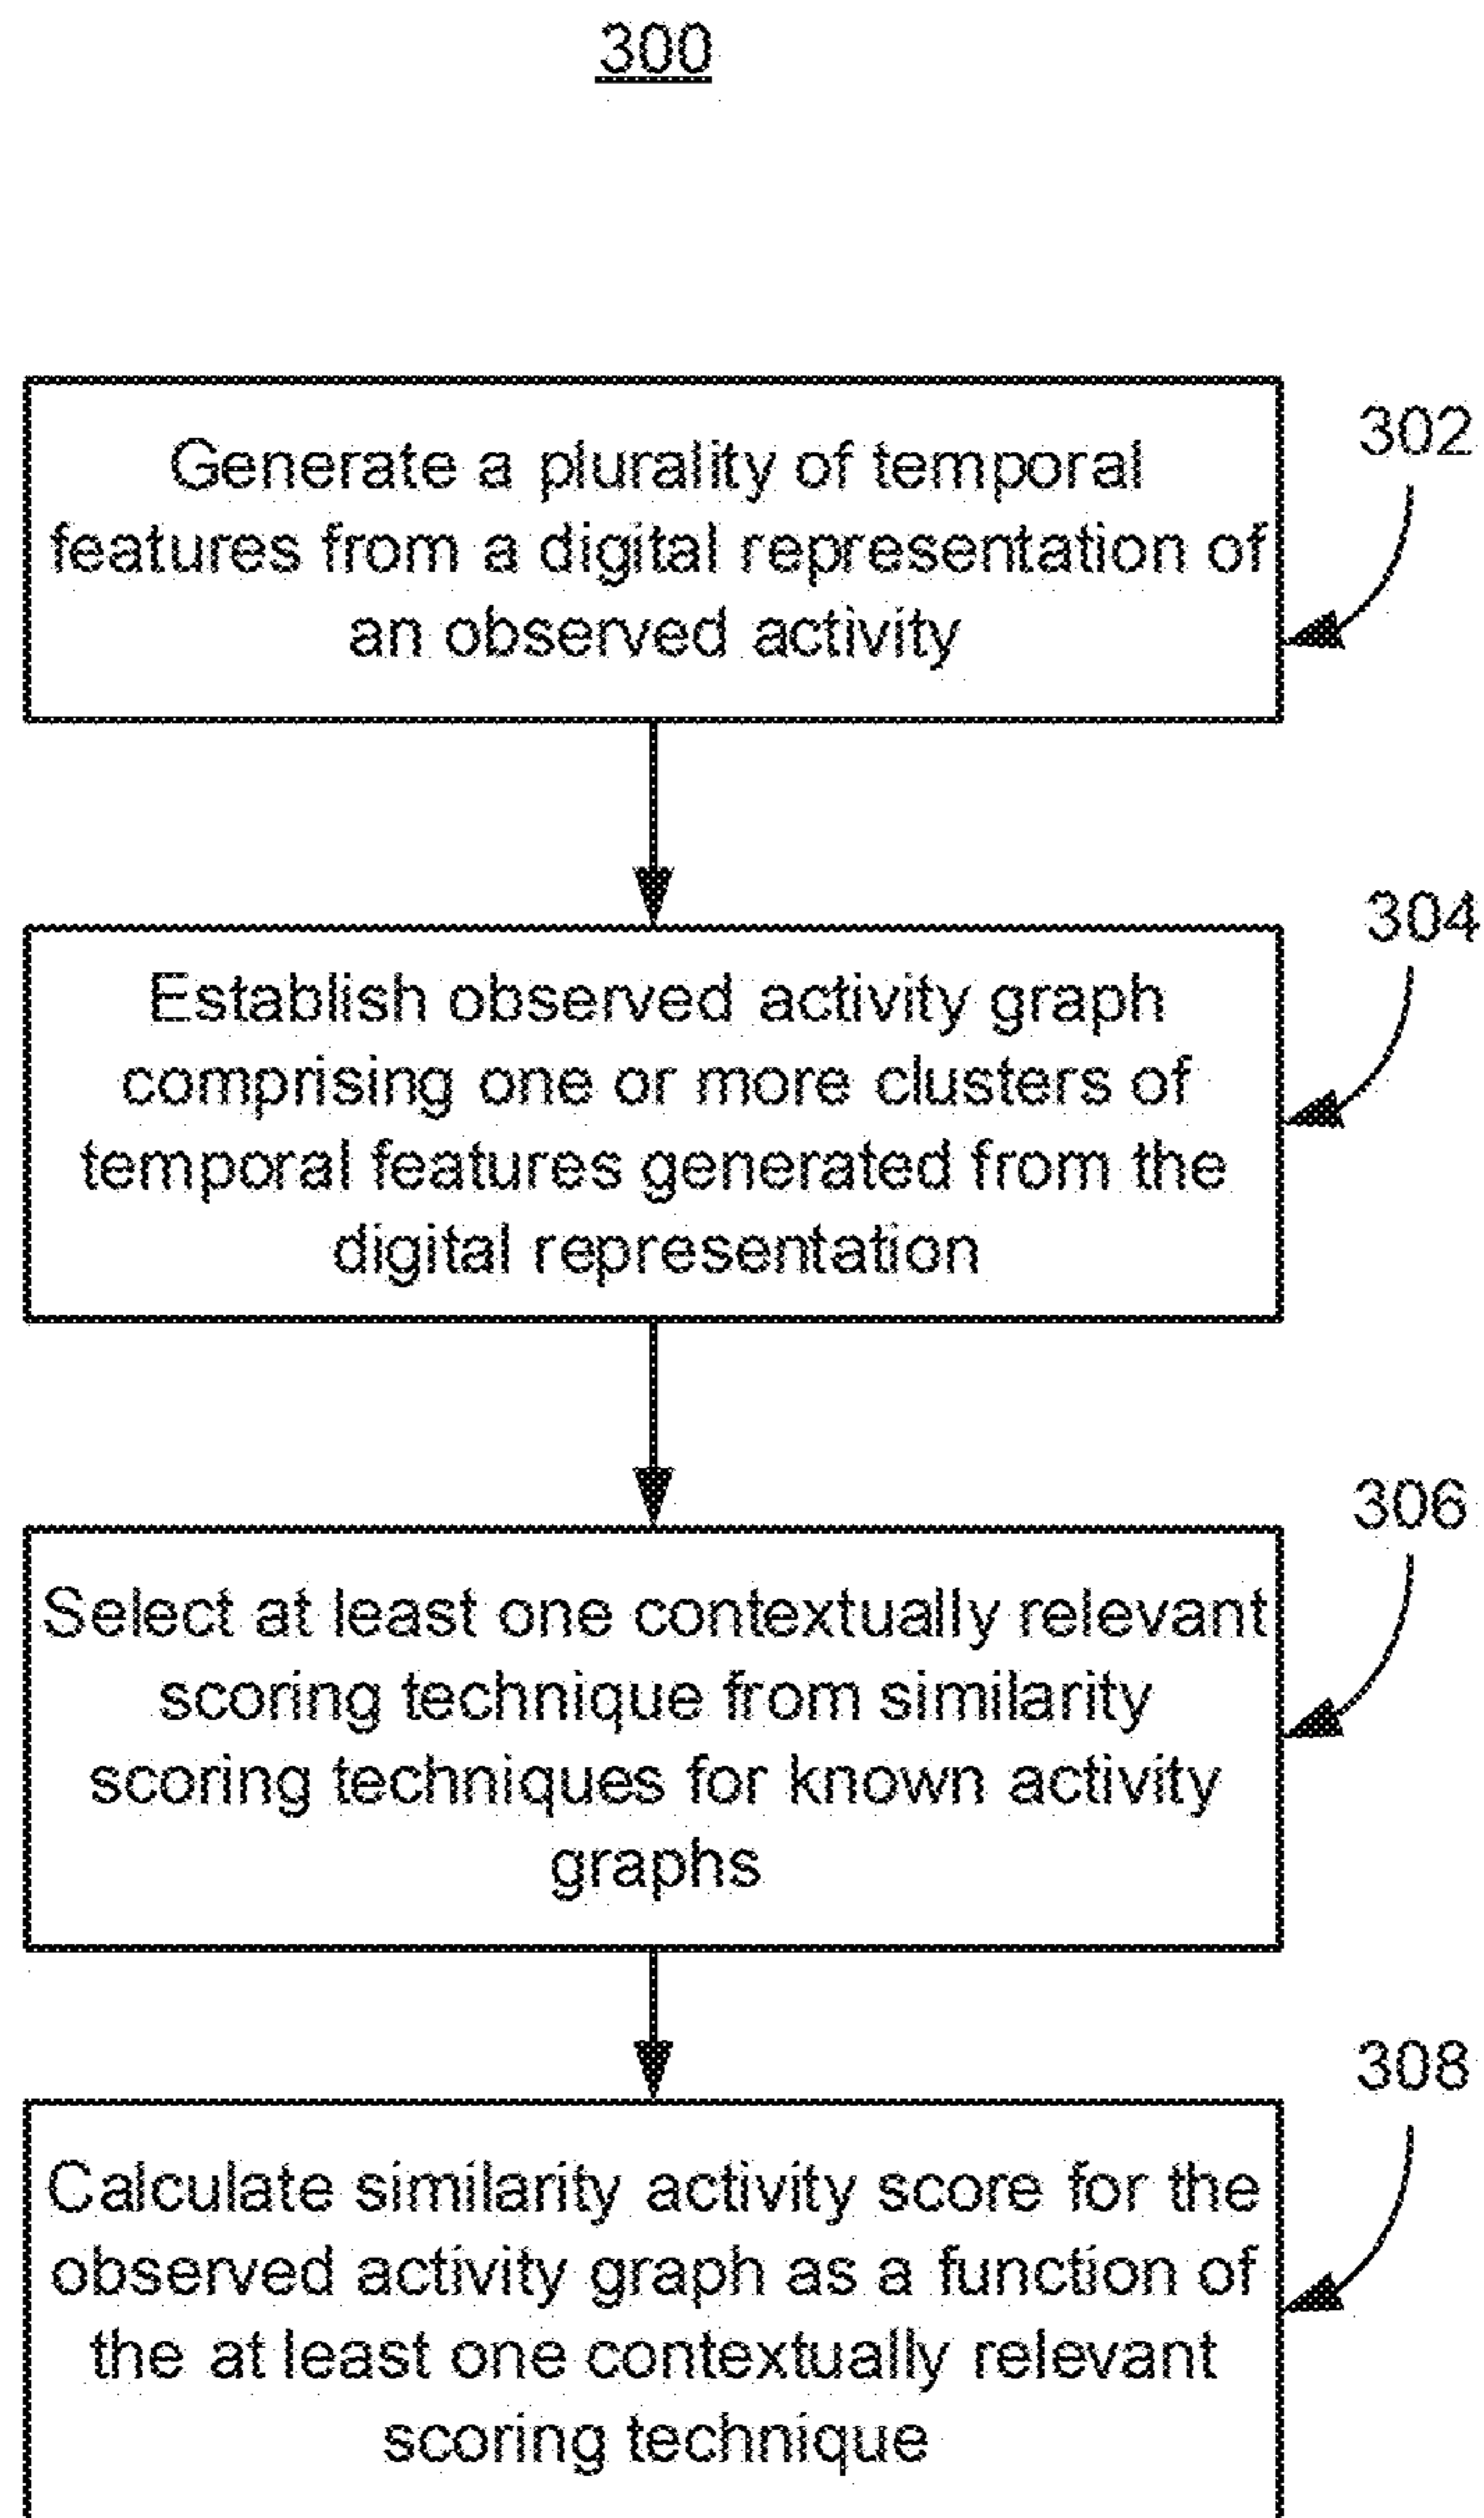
300

Generate a plurality of temporal features from a digital representation of an observed activity

302

Establish observed activity graph comprising one or more clusters of temporal features generated from the digital representation

304

Select at least one contextually relevant scoring technique from similarity scoring techniques for known activity graphs

306

Calculate similarity activity score for the observed activity graph as a function of the at least one contextually relevant scoring technique

308